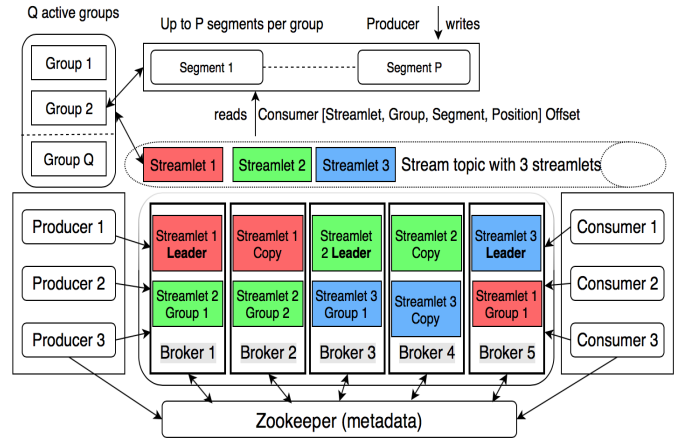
Q active groups

Group 1

Group 2

Group Q

Up to P segments per group

Producer

writes

Segment 1

Segment P

reads

Consumer [Streamlet, Group, Segment, Position] Offset

Streamlet 1

Streamlet 2

Streamlet 3

Stream topic with 3 streamlets

Producer 1

Producer 2

Producer 3

Streamlet 1 Leader

Streamlet 2 Group 1

Broker 1

Streamlet 1 Copy

Streamlet 2 Group 2

Broker 2

Streamlet 2 Leader

Streamlet 3 Group 1

Broker 3

Streamlet 2 Copy

Streamlet 3 Copy

Broker 4

Streamlet 3 Leader

Streamlet 1 Group 1

Broker 5

Consumer 1

Consumer 2

Consumer 3

Zookeeper (metadata)